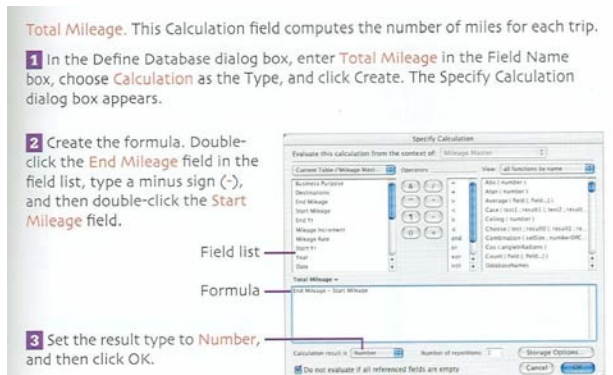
Total Mileage. This Calculation field computes the number of miles for each trip.

1 In the Define Database dialog box, enter Total Mileage in the Field Name box, choose Calculation as the Type, and click Create. The Specify Calculation dialog box appears.

2 Create the formula. Double-click the End Mileage field in the field list, type a minus sign (-), and then double-click the Start Mileage field.

Field list

Formula

3 Set the result type to Number, and then click OK.

Specify Calculation

Evaluate this calculation from the context of: Mileage Master

Current Table ("Mileage Mast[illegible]

Operators

View: all functions by name

Business Purpose
Destinations
End Mileage
Start Mileage
End Yr
Mileage Increment
Mileage Rate
Start Yr
Year
Date

&
"
¶
( )
=
≠
<
>
≤
≥
and
or
xor
not

Abs ( number )
Atan ( number )
Average ( field {; field...} )
Case ( test1 ; result1 {; test2 ; result2...
Ceiling ( number )
Choose ( test ; result0 {; result1 ; re...
Combination ( setSize ; numberOfC...
Cos ( angleInRadians )
Count ( field {; field...} )
DatabaseNames

Total Mileage =

End Mileage - Start Mileage

Calculation result is Number

Number of repetitions: 1

Storage Options...

Do not evaluate if all referenced fields are empty

Cancel

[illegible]